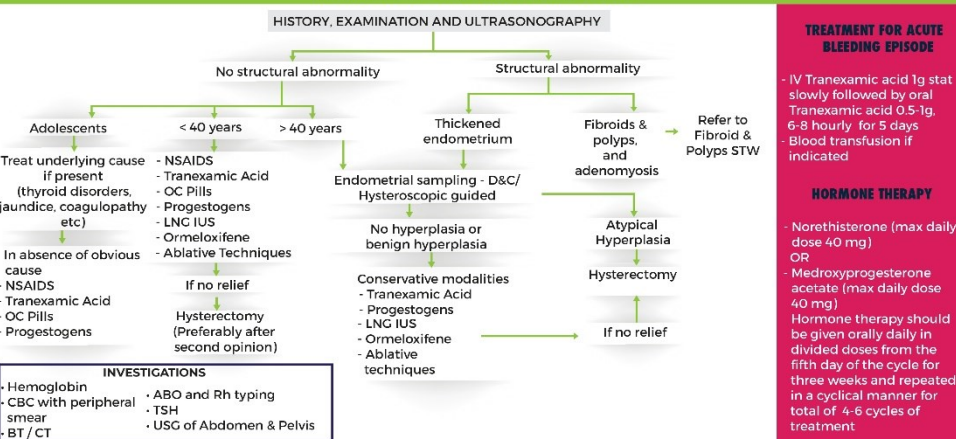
HISTORY, EXAMINATION AND ULTRASONOGRAPHY

No structural abnormality

Structural abnormality

Adolescents

< 40 years

> 40 years

Thickened endometrium

Fibroids & polyps, and adenomyosis

Refer to Fibroid & Polyps STW

Treat underlying cause if present (thyroid disorders, jaundice, coagulopathy etc)

In absence of obvious cause
- NSAIDS
- Tranexamic Acid
- OC Pills
- Progestogens

- NSAIDS
- Tranexamic Acid
- OC Pills
- Progestogens
- LNG IUS
- Ormeloxifene
- Ablative Techniques

If no relief

Hysterectomy (Preferably after second opinion)

Endometrial sampling - D&C/ Hysteroscopic guided

No hyperplasia or benign hyperplasia

Conservative modalities
- Tranexamic Acid
- Progestogens
- LNG IUS
- Ormeloxifene
- Ablative techniques

Atypical Hyperplasia

Hysterectomy

If no relief

INVESTIGATIONS
- Hemoglobin
- CBC with peripheral smear
- BT / CT
- ABO and Rh typing
- TSH
- USG of Abdomen & Pelvis

TREATMENT FOR ACUTE BLEEDING EPISODE

- IV Tranexamic acid 1g stat slowly followed by oral Tranexamic acid 0.5-1g, 6-8 hourly for 5 days
- Blood transfusion if indicated

HORMONE THERAPY

- Norethisterone (max daily dose 40 mg)
OR
- Medroxyprogesterone acetate (max daily dose 40 mg)
Hormone therapy should be given orally daily in divided doses from the fifth day of the cycle for three weeks and repeated in a cyclical manner for total of 4-6 cycles of treatment